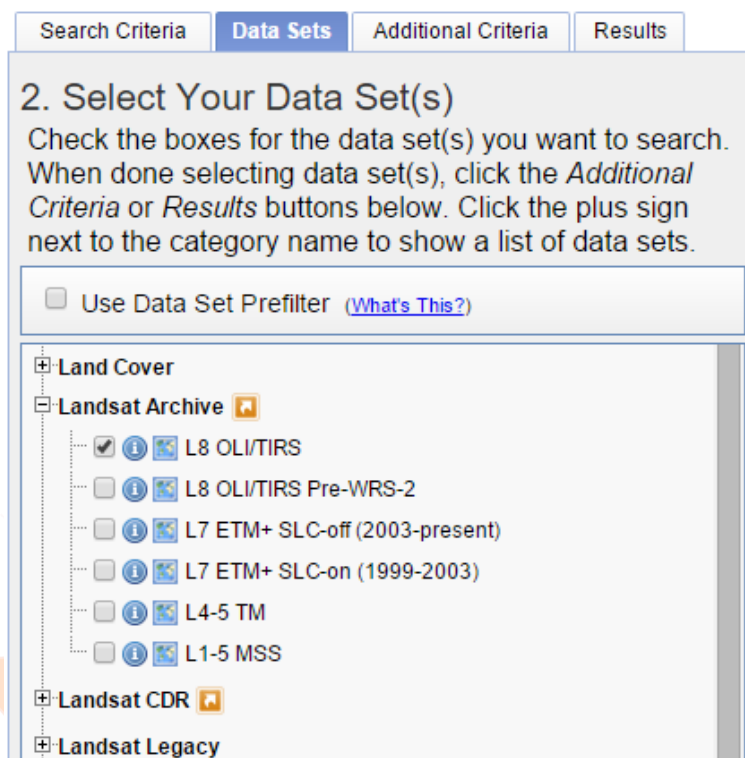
Search Criteria | Data Sets | Additional Criteria | Results

2. Select Your Data Set(s)

Check the boxes for the data set(s) you want to search. When done selecting data set(s), click the *Additional Criteria* or *Results* buttons below. Click the plus sign next to the category name to show a list of data sets.

Use Data Set Prefilter (What's This?)

Land Cover
Landsat Archive
L8 OLI/TIRS
L8 OLI/TIRS Pre-WRS-2
L7 ETM+ SLC-off (2003-present)
L7 ETM+ SLC-on (1999-2003)
L4-5 TM
L1-5 MSS
Landsat CDR
Landsat Legacy